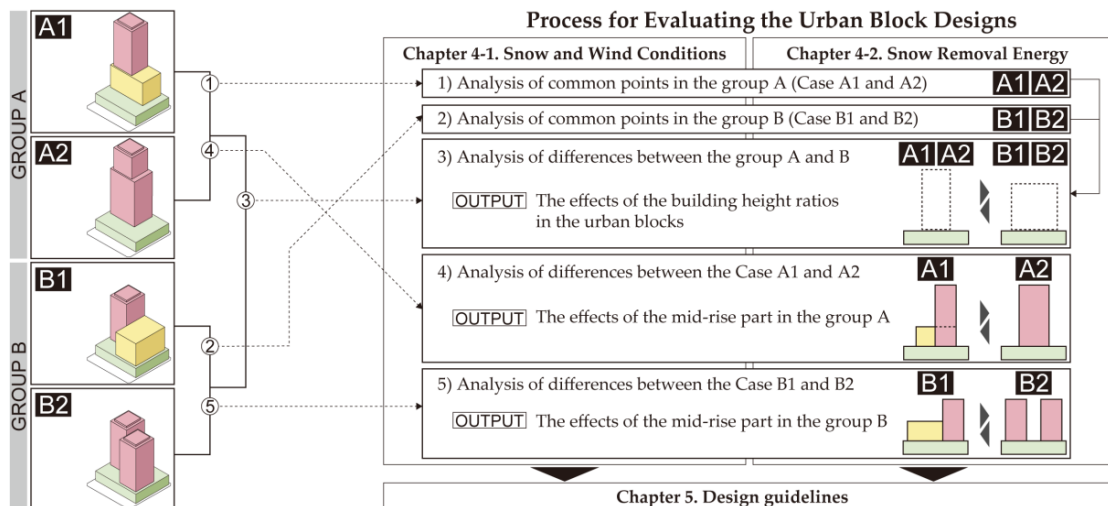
GROUP A

A1

A2

GROUP B

B1

B2

①
④
③
②
⑤

Process for Evaluating the Urban Block Designs

Chapter 4-1. Snow and Wind Conditions

Chapter 4-2. Snow Removal Energy

1) Analysis of common points in the group A (Case A1 and A2) A1 A2

2) Analysis of common points in the group B (Case B1 and B2) B1 B2

3) Analysis of differences between the group A and B A1 A2 B1 B2

OUTPUT The effects of the building height ratios in the urban blocks

4) Analysis of differences between the Case A1 and A2 A1 A2

OUTPUT The effects of the mid-rise part in the group A

5) Analysis of differences between the Case B1 and B2 B1 B2

OUTPUT The effects of the mid-rise part in the group B

Chapter 5. Design guidelines